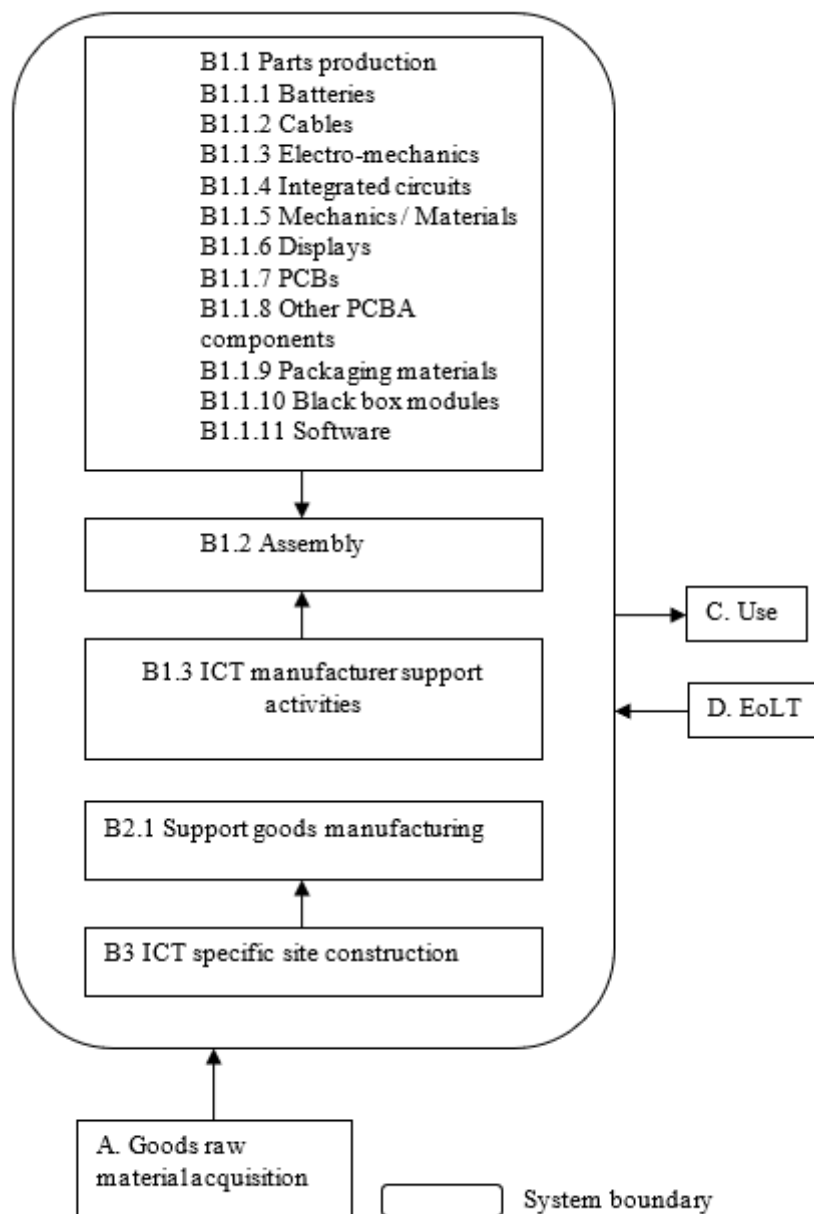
B1.1 Parts production
B1.1.1 Batteries
B1.1.2 Cables
B1.1.3 Electro-mechanics
B1.1.4 Integrated circuits
B1.1.5 Mechanics / Materials
B1.1.6 Displays
B1.1.7 PCBs
B1.1.8 Other PCBA components
B1.1.9 Packaging materials
B1.1.10 Black box modules
B1.1.11 Software

B1.2 Assembly

C. Use

B1.3 ICT manufacturer support activities

D. EoLT

B2.1 Support goods manufacturing

B3 ICT specific site construction

A. Goods raw material acquisition

System boundary